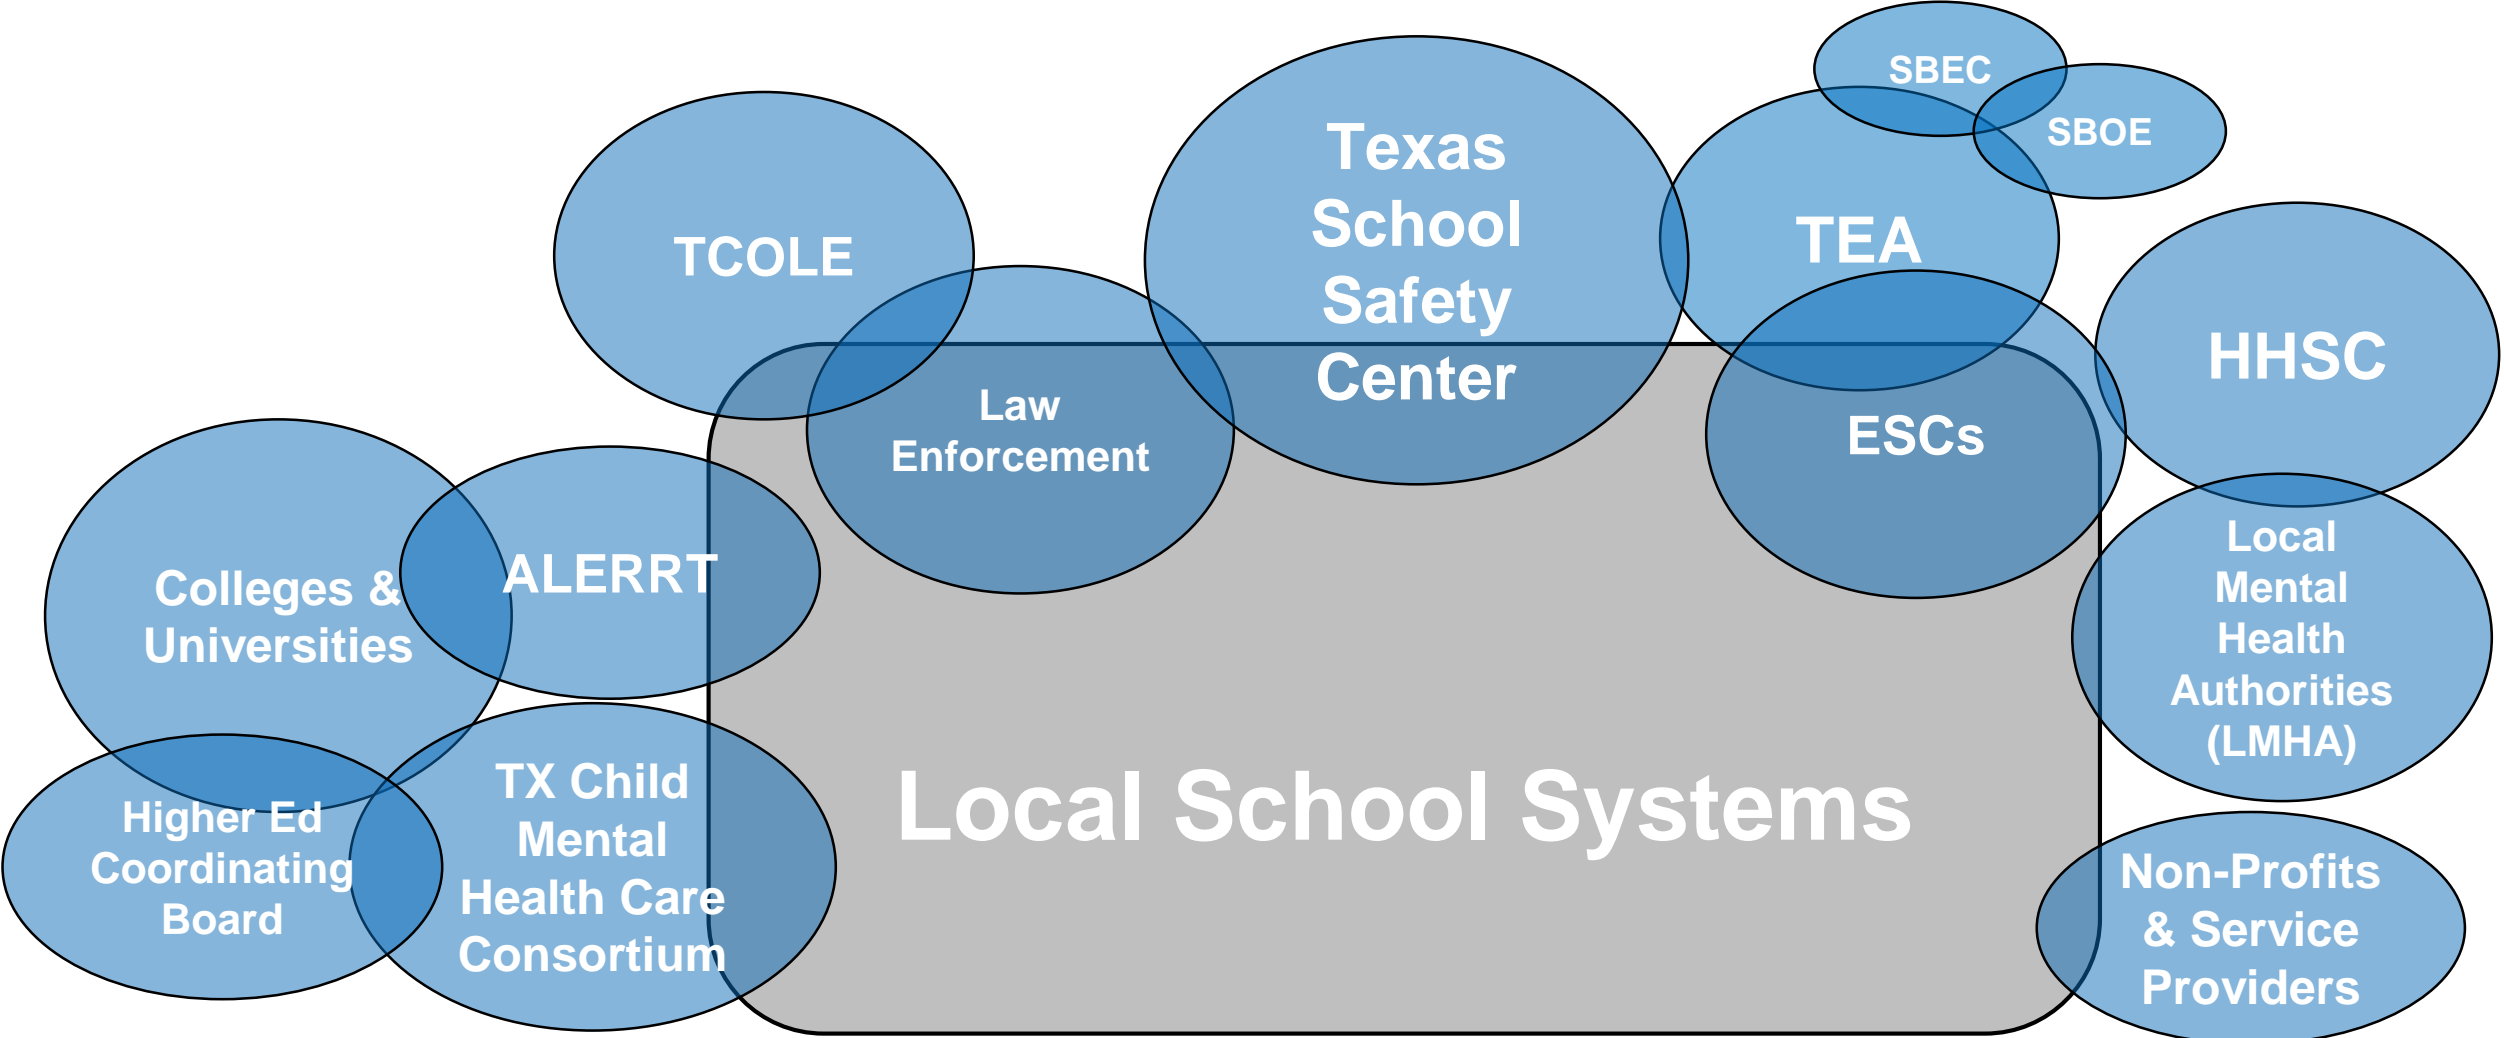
SBEC

SBOE

Texas School Safety Center

TEA

TCOLE

HHSC

Law Enforcement

ESCs

Colleges & Universities

ALERRT

Local Mental Health Authorities (LMHA)

Higher Ed Coordinating Board

TX Child Mental Health Care Consortium

Local School Systems

Non-Profits & Service Providers